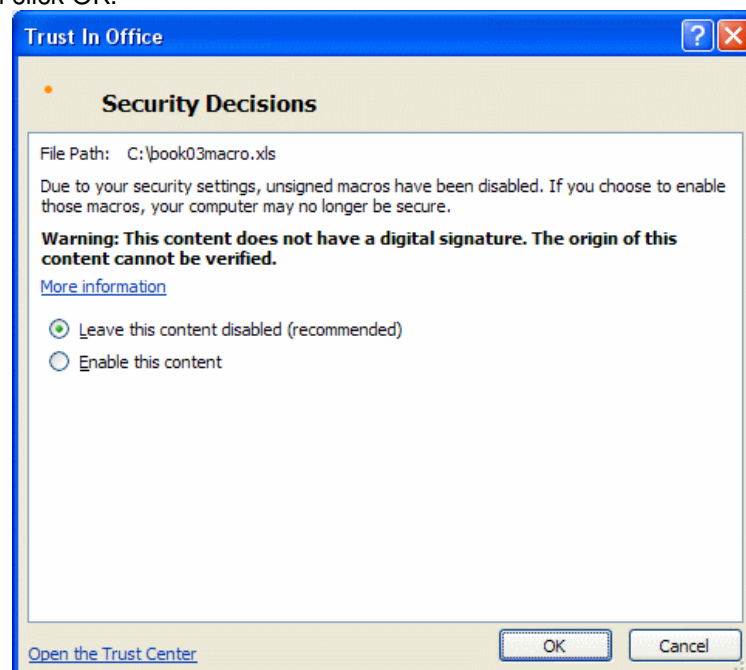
click OK.

Trust In Office

?

Security Decisions

File Path: C:\book03macro.xls

Due to your security settings, unsigned macros have been disabled. If you choose to enable those macros, your computer may no longer be secure.

**Warning: This content does not have a digital signature. The origin of this content cannot be verified.**

More information

Leave this content disabled (recommended)

Enable this content

Open the Trust Center

OK

Cancel